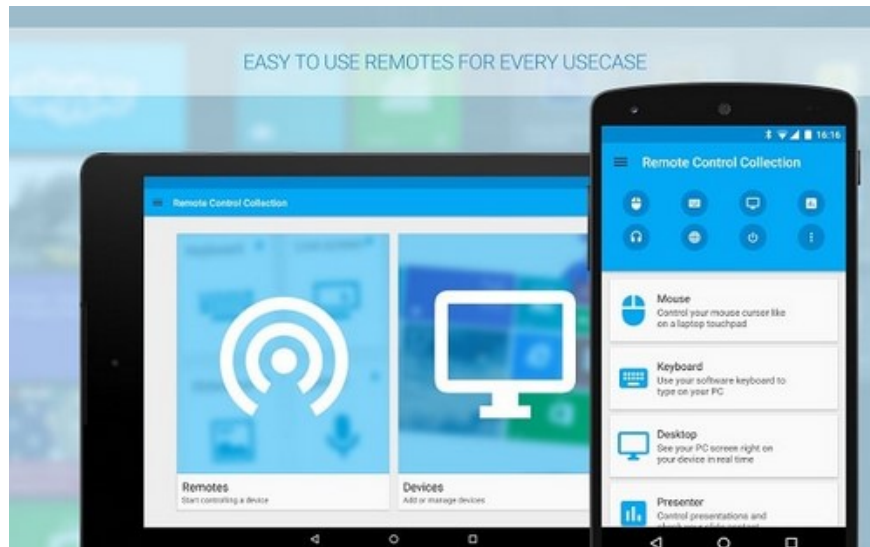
EASY TO USE REMOTES FOR EVERY USECASE

Remote Control Collection

Remotes
Start controlling a device

Devices
Add or manage devices

16:16

Remote Control Collection

Mouse
Control your mouse cursor like on a laptop touchpad

Keyboard
Use your software keyboard to type on your PC

Desktop
See your PC screen right on your device in real time

Presenter
Control presentations and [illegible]